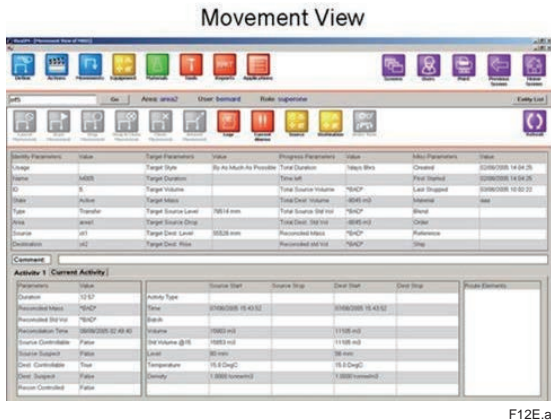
Movement View

Define Actions Movements Equipment Tutorials Tools Reports Applications

Go Area: area2 User: bernard Role: supervisor Entity List

Logs Current Alarms Source Destination Refresh

| Identity Parameters | Value | Target Parameters | Value | Progress Parameters | Value | Misc Parameters | Value |
|---|---|---|---|---|---|---|---|
| Usage | | Target Style | By As Much As Possible | Total Duration | 1days 8hrs | Created | 02/08/2005 14:04:25 |
| Name | M005 | Target Duration | | Time left | | First Started | 02/08/2005 14:04:25 |
| ID | 5 | Target Volume | | Total Source Volume | *BAD* | Last Stopped | 03/08/2005 10:50:22 |
| State | Active | Target Mass | | Total Dest. Volume | -8045 m3 | Material | |
| Type | Transfer | Target Source Level | 78614 mm | Total Source Std Vol | *BAD* | Blend | |
| Area | area1 | Target Source Drop | | Total Dest. Std Vol | -8045 m3 | Order | |
| Source | crt1 | Target Dest. Level | 30328 mm | Reconciled Mass | *BAD* | Reference | |
| Destination | crt2 | Target Dest. Rise | | Reconciled std Vol | *BAD* | Ship | |

Comment

Activity 1 Current Activity

| Parameters | Value |
|---|---|
| Duration | 12:57 |
| Reconciled Mass | *BAD* |
| Reconciled Std Vol | *BAD* |
| Reconciliation Time | 08/08/2005 12:49:40 |
| Source Controllable | False |
| Source Suspect | False |
| Dest. Controllable | True |
| Dest. Suspect | False |
| Recon Controlled | False |

| | Source Start | Source Stop | Dest Start | Dest Stop |
|---|---|---|---|---|
| Activity Type | | | | |
| Time | 07/08/2005 15:43:52 | | 07/08/2005 15:43:52 | |
| Batch | | | | |
| Volume | 15683 m3 | | 11105 m3 | |
| Std Volume @15 | 15653 m3 | | 11105 m3 | |
| Level | 80 mm | | 56 mm | |
| Temperature | 15.0 DegC | | 15.0 DegC | |
| Density | 1.0000 tonne/m3 | | 1.0000 tonne/m3 | |

Route Elements

F12E.a